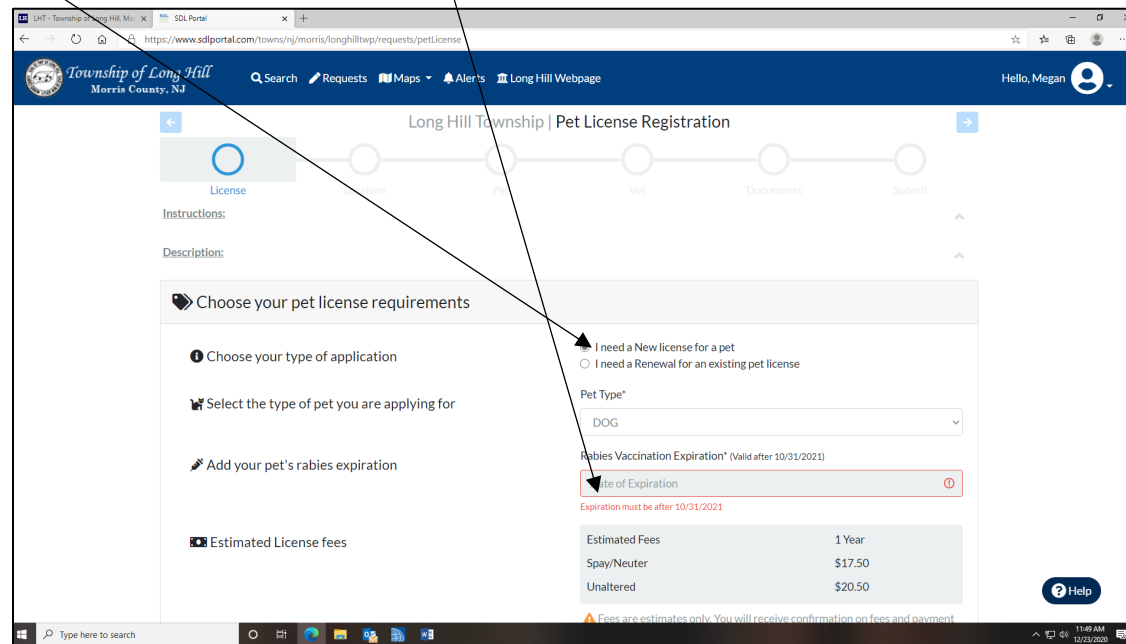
LHT - Township of Long Hill, Mo × SDL Portal × +

https://www.sdlportal.com/towns/nj/morris/longhilltwp/requests/petLicense

Township of Long Hill
Morris County, NJ

Search Requests Maps Alerts Long Hill Webpage

Hello, Megan

Long Hill Township | Pet License Registration

License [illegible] Pet Vet Documents Submit

Instructions:

Description:

Choose your pet license requirements

Choose your type of application

I need a New license for a pet
I need a Renewal for an existing pet license

Select the type of pet you are applying for

Pet Type*

DOG

Add your pet's rabies expiration

Rabies Vaccination Expiration* (Valid after 10/31/2021)

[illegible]ate of Expiration

Expiration must be after 10/31/2021

Estimated License fees

| Estimated Fees | 1 Year |
|---|---|
| Spay/Neuter | $17.50 |
| Unaltered | $20.50 |

Fees are estimates only. You will receive confirmation on fees and payment

Help

Type here to search

11:49 AM
12/23/2020